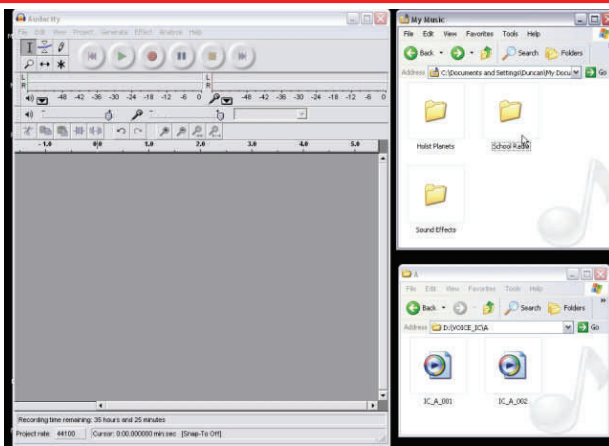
Audacity

File Edit View Project Generate Effect Analyze Help

L
R
-48 -42 -36 -30 -24 -18 -12 -6 0
L
R
-48 -42 -36 -30 -24 -18 -12 -6 0

-1.0 0.0 1.0 2.0 3.0 4.0 5.0

Recording time remaining: 35 hours and 25 minutes

Project rate: 44100 Cursor: 0:00.000000 min:sec [Snap-To Off]

My Music

File Edit View Favorites Tools Help

Back Search Folders

Address C:\Documents and Settings\Duncan\My Docu Go

Holst Planets

School Radio

Sound Effects

A

File Edit View Favorites Tools Help

Back Search Folders

Address D:\VOICE_IC\A Go

IC_A_001

IC_A_002